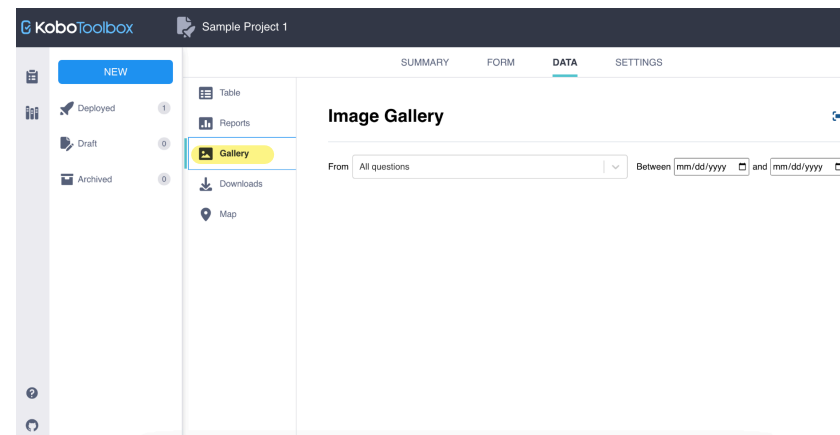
KoboToolbox

Sample Project 1

SUMMARY FORM DATA SETTINGS

NEW

Deployed 1

Draft 0

Archived 0

Table

Reports

Gallery

Downloads

Map

Image Gallery

From All questions

Between mm/dd/yyyy and mm/dd/yyyy